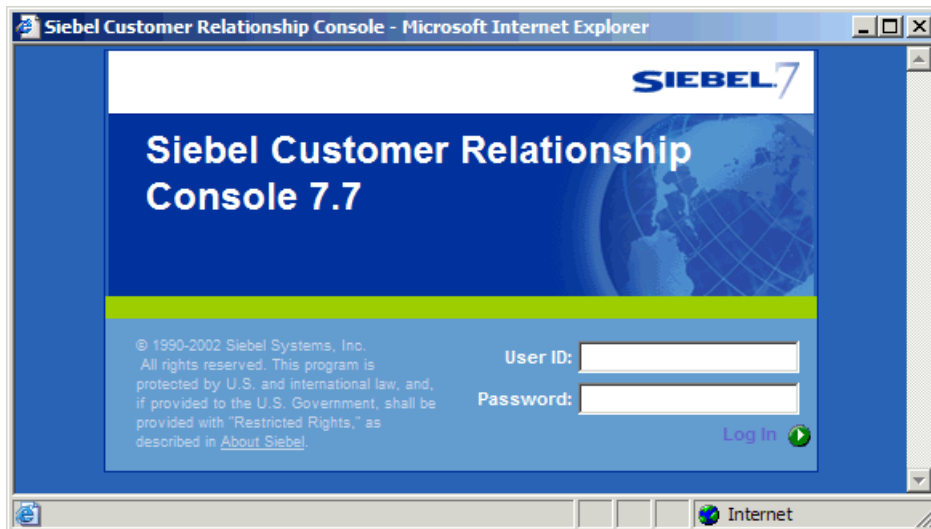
Siebel Customer Relationship Console - Microsoft Internet Explorer

SIEBEL 7

Siebel Customer Relationship Console 7.7

© 1990-2002 Siebel Systems, Inc. All rights reserved. This program is protected by U.S. and international law, and, if provided to the U.S. Government, shall be provided with "Restricted Rights," as described in About Siebel.

User ID:

Password:

Log In

Internet